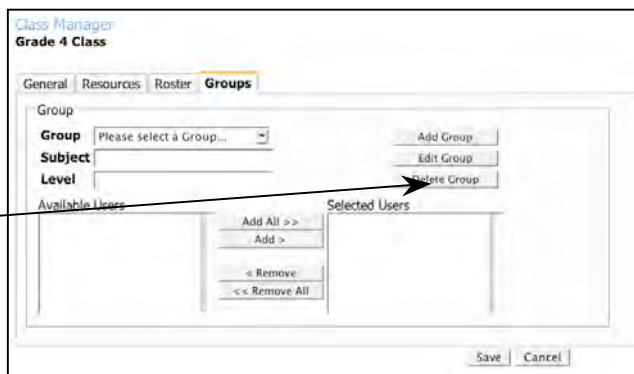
Class Manager
Grade 4 Class

General | Resources | Roster | Groups

Group

Group Please select a Group...

Subject

Level

Add Group

Edit Group

Delete Group

Available Users

Selected Users

Add All >>

Add >

< Remove

<< Remove All

Save | Cancel